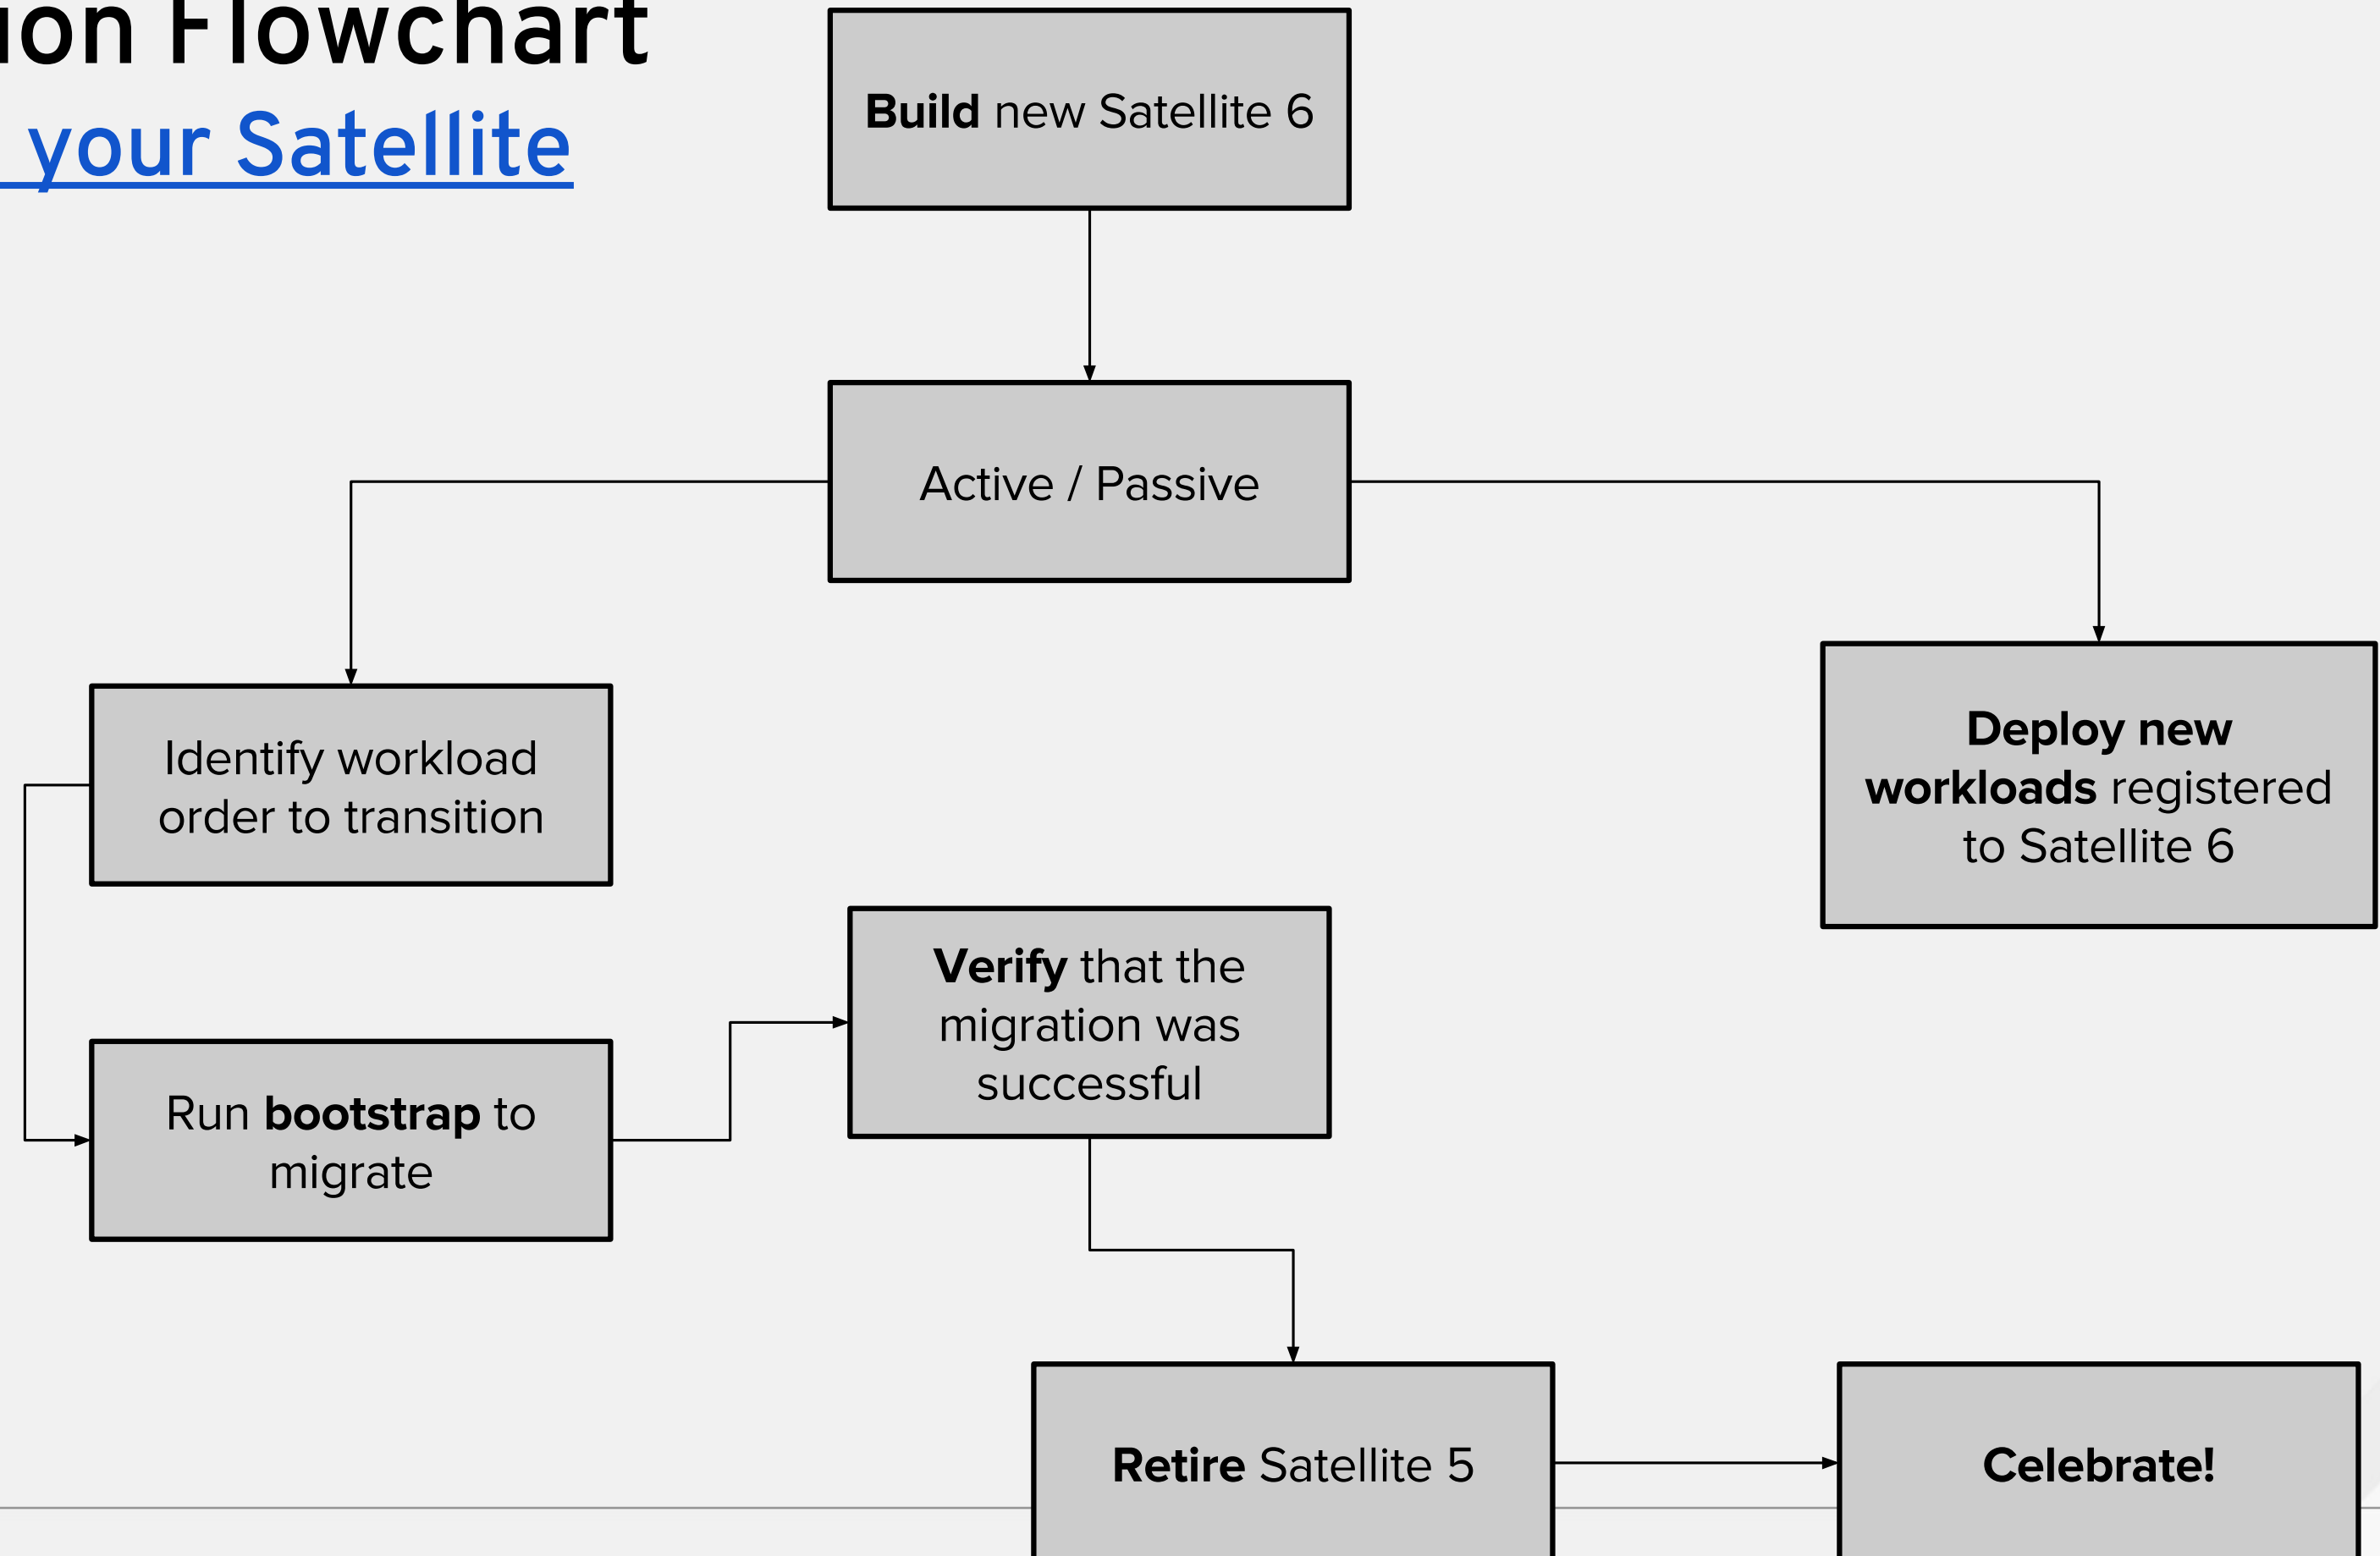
ion Flowchart
your Satellite

Build new Satellite 6

Active / Passive

Identify workload order to transition

Deploy new workloads registered to Satellite 6

Verify that the migration was successful

Run bootstrap to migrate

Retire Satellite 5

Celebrate!